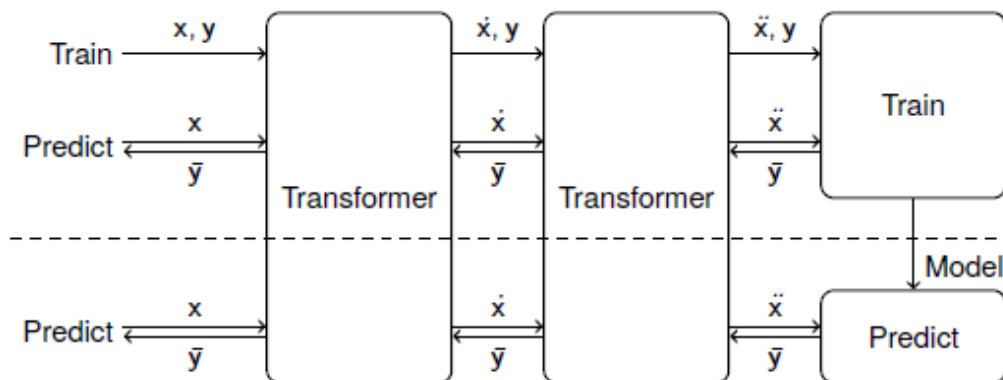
Train

$\mathbf{x}, \mathbf{y}$

Predict

$\mathbf{x}$

$\bar{\mathbf{y}}$

Transformer

$\dot{\mathbf{x}}, \mathbf{y}$

$\dot{\mathbf{x}}$

$\bar{\mathbf{y}}$

Transformer

$\ddot{\mathbf{x}}, \mathbf{y}$

$\ddot{\mathbf{x}}$

$\bar{\mathbf{y}}$

Train

Model

Predict

$\mathbf{x}$

$\bar{\mathbf{y}}$

$\dot{\mathbf{x}}$

$\bar{\mathbf{y}}$

$\ddot{\mathbf{x}}$

$\bar{\mathbf{y}}$

Predict